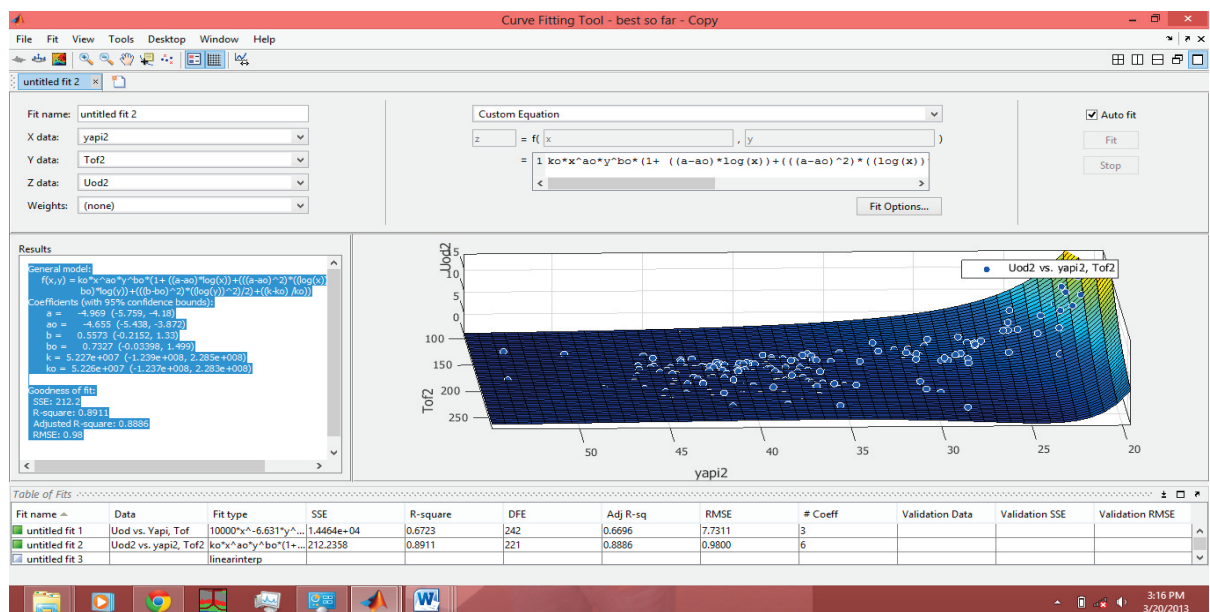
Curve Fitting Tool - best so far - Copy

File Fit View Tools Desktop Window Help

untitled fit 2 ×

Fit name: untitled fit 2
X data: yapi2
Y data: Tof2
Z data: Uod2
Weights: (none)

Custom Equation

z = f( x , y )

= 1 ko*x^ao*y^bo*(1+ ((a-ao)*log(x))+(((a-ao)^2)*((log(x))

Fit Options...

Auto fit
Fit
Stop

Results

General model:
f(x,y) = ko*x^ao*y^bo*(1+ ((a-ao)*log(x))+(((a-ao)^2)*((log(x)) bo)*log(y))+(((b-bo)^2)*((log(y))^2)/2)+((k-ko) /ko))
Coefficients (with 95% confidence bounds):
a = -4.969 (-5.759, -4.18)
ao = -4.655 (-5.438, -3.872)
b = 0.5573 (-0.2152, 1.33)
bo = 0.7327 (-0.03398, 1.499)
k = 5.227e+007 (-1.239e+008, 2.285e+008)
ko = 5.226e+007 (-1.237e+008, 2.283e+008)

Goodness of fit:
SSE: 212.2
R-square: 0.8911
Adjusted R-square: 0.8886
RMSE: 0.98

Uod2
15
10
5
0
100
150
200
250
Tof2
50 45 40 35 30 25 20
yapi2

Uod2 vs. yapi2, Tof2

Table of Fits

| Fit name | Data | Fit type | SSE | R-square | DFE | Adj R-sq | RMSE | # Coeff | Validation Data | Validation SSE | Validation RMSE |
|---|---|---|---|---|---|---|---|---|---|---|---|
| untitled fit 1 | Uod vs. Yapi, Tof | 10000*x^-6.631*y^... | 1.4464e+04 | 0.6723 | 242 | 0.6696 | 7.7311 | 3 | | | |
| untitled fit 2 | Uod2 vs. yapi2, Tof2 | ko*x^ao*y^bo*(1+... | 212.2358 | 0.8911 | 221 | 0.8886 | 0.9800 | 6 | | | |
| untitled fit 3 | | linearinterp | | | | | | | | | |

3:16 PM
3/20/2013